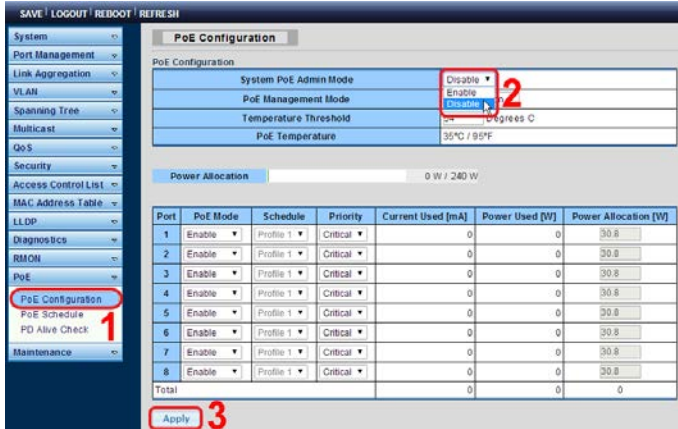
SAVE | LOGOUT | REBOOT | REFRESH

System
Port Management
Link Aggregation
VLAN
Spanning Tree
Multicast
QoS
Security
Access Control List
MAC Address Table
LLDP
Diagnostics
RMON
PoE
PoE Configuration
PoE Schedule
PD Alive Check
Maintenance

1

PoE Configuration

PoE Configuration

| System PoE Admin Mode | Disable ▼ Enable Disable |
|---|---|
| PoE Management Mode | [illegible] |
| Temperature Threshold | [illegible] Degrees C |
| PoE Temperature | 35°C / 95°F |

2

Power Allocation 0 W / 240 W

| Port | PoE Mode | Schedule | Priority | Current Used [mA] | Power Used [W] | Power Allocation [W] |
|---|---|---|---|---|---|---|
| 1 | Enable ▼ | Profile 1 ▼ | Critical ▼ | 0 | 0 | 30.8 |
| 2 | Enable ▼ | Profile 1 ▼ | Critical ▼ | 0 | 0 | 30.8 |
| 3 | Enable ▼ | Profile 1 ▼ | Critical ▼ | 0 | 0 | 30.8 |
| 4 | Enable ▼ | Profile 1 ▼ | Critical ▼ | 0 | 0 | 30.8 |
| 5 | Enable ▼ | Profile 1 ▼ | Critical ▼ | 0 | 0 | 30.8 |
| 6 | Enable ▼ | Profile 1 ▼ | Critical ▼ | 0 | 0 | 30.8 |
| 7 | Enable ▼ | Profile 1 ▼ | Critical ▼ | 0 | 0 | 30.8 |
| 8 | Enable ▼ | Profile 1 ▼ | Critical ▼ | 0 | 0 | 30.8 |
| Total | | | | 0 | 0 | 0 |

Apply 3